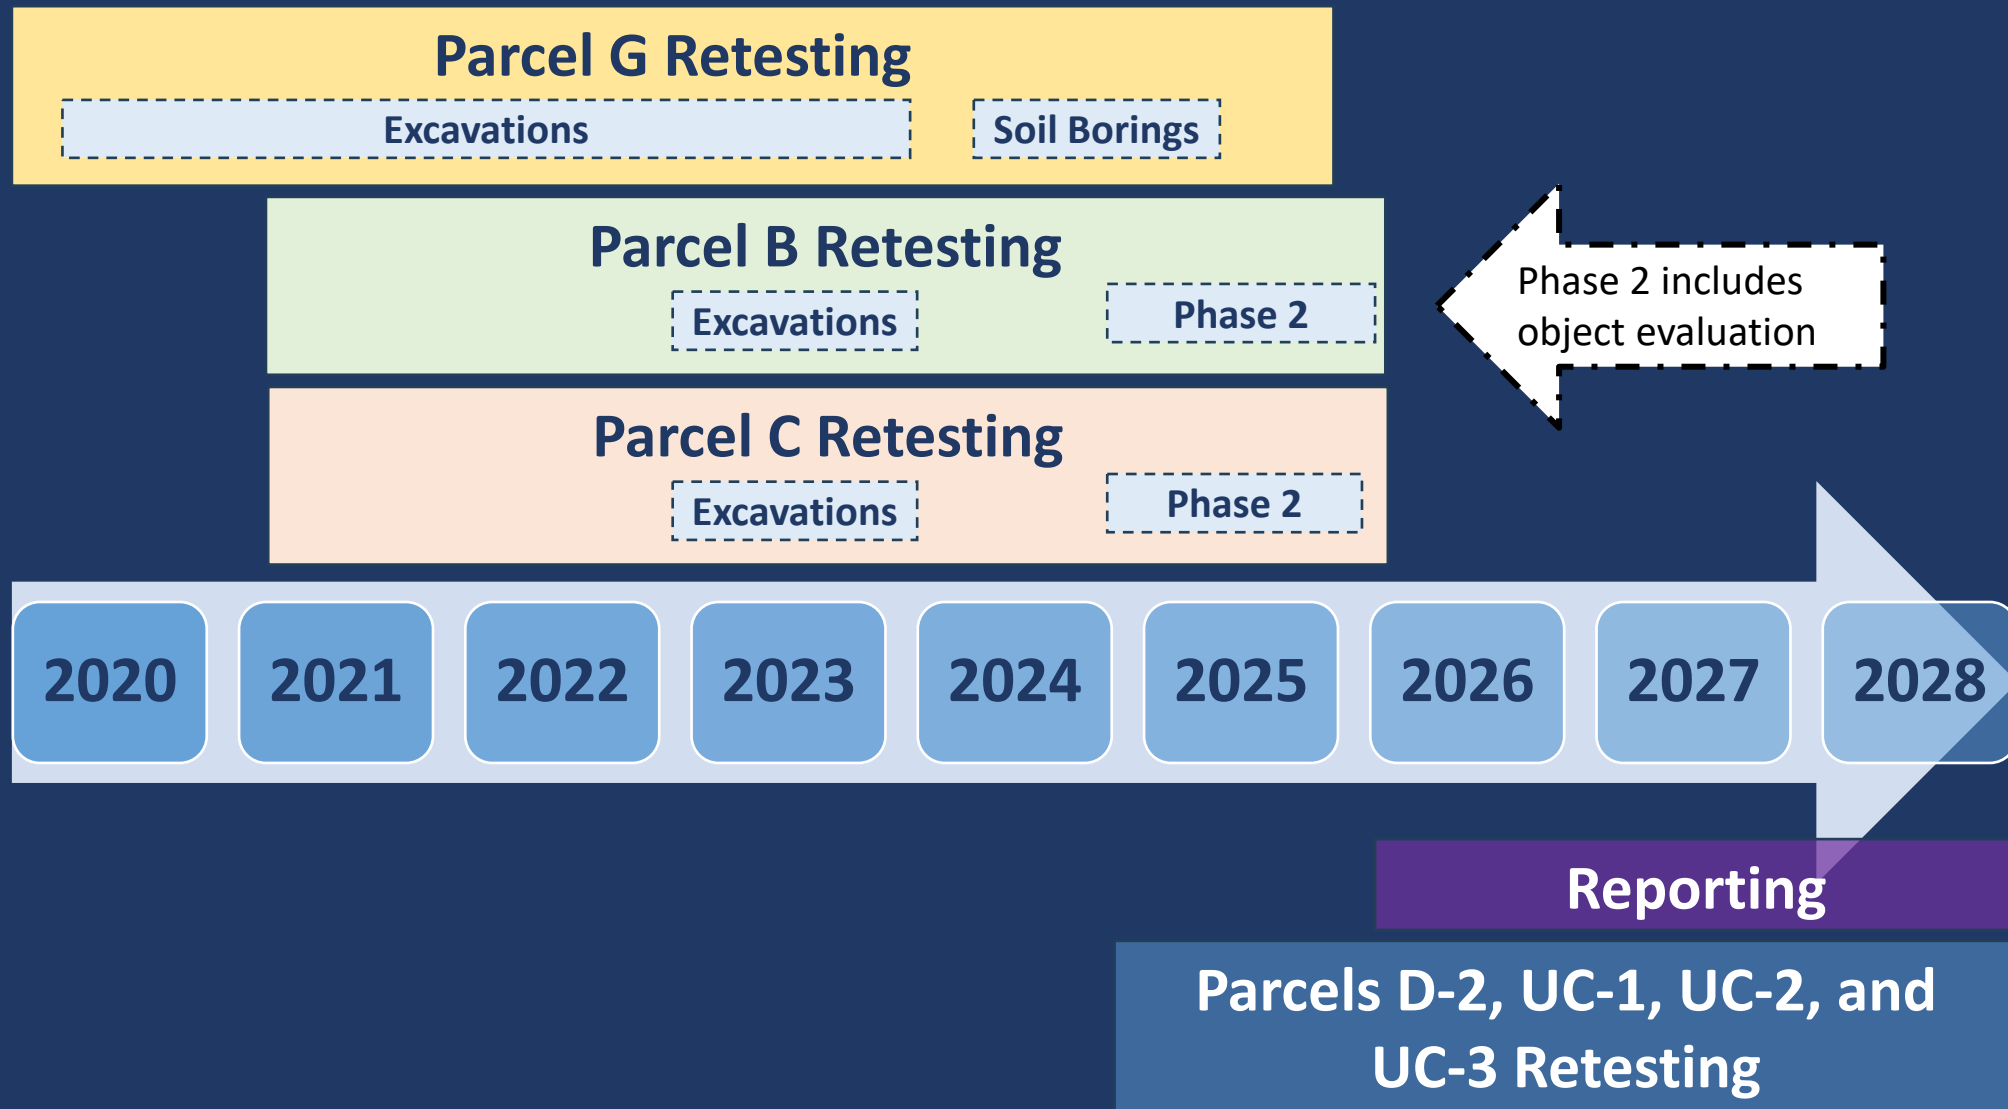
Parcel G Retesting

Excavations

Soil Borings

Parcel B Retesting

Excavations

Phase 2

Phase 2 includes object evaluation

Parcel C Retesting

Excavations

Phase 2

2020

2021

2022

2023

2024

2025

2026

2027

2028

Reporting

Parcels D-2, UC-1, UC-2, and UC-3 Retesting